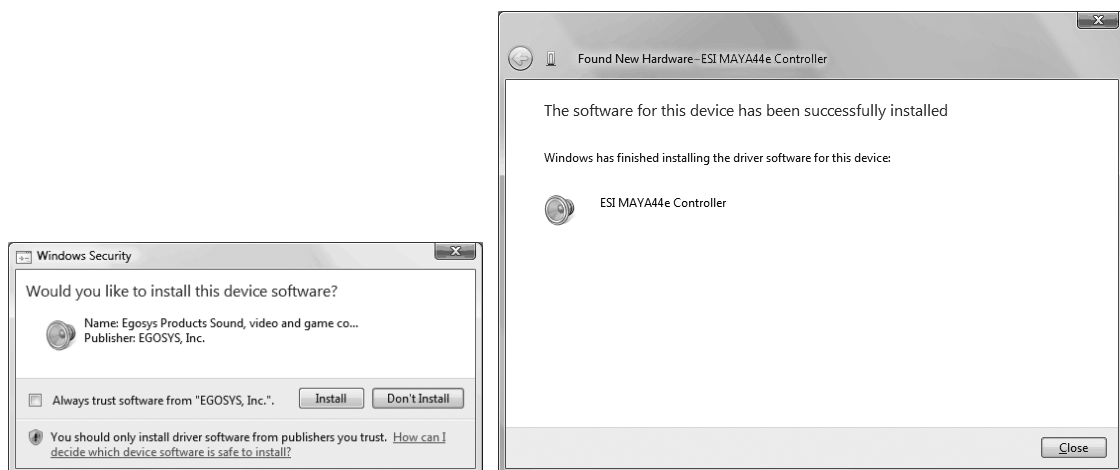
Windows Security

Would you like to install this device software?

Name: Egosys Products Sound, video and game co...
Publisher: EGOSYS, Inc.

Always trust software from "EGOSYS, Inc.".

Install

Don't Install

You should only install driver software from publishers you trust. How can I decide which device software is safe to install?

Found New Hardware - ESI MAYA44e Controller

The software for this device has been successfully installed

Windows has finished installing the driver software for this device:

ESI MAYA44e Controller

Close